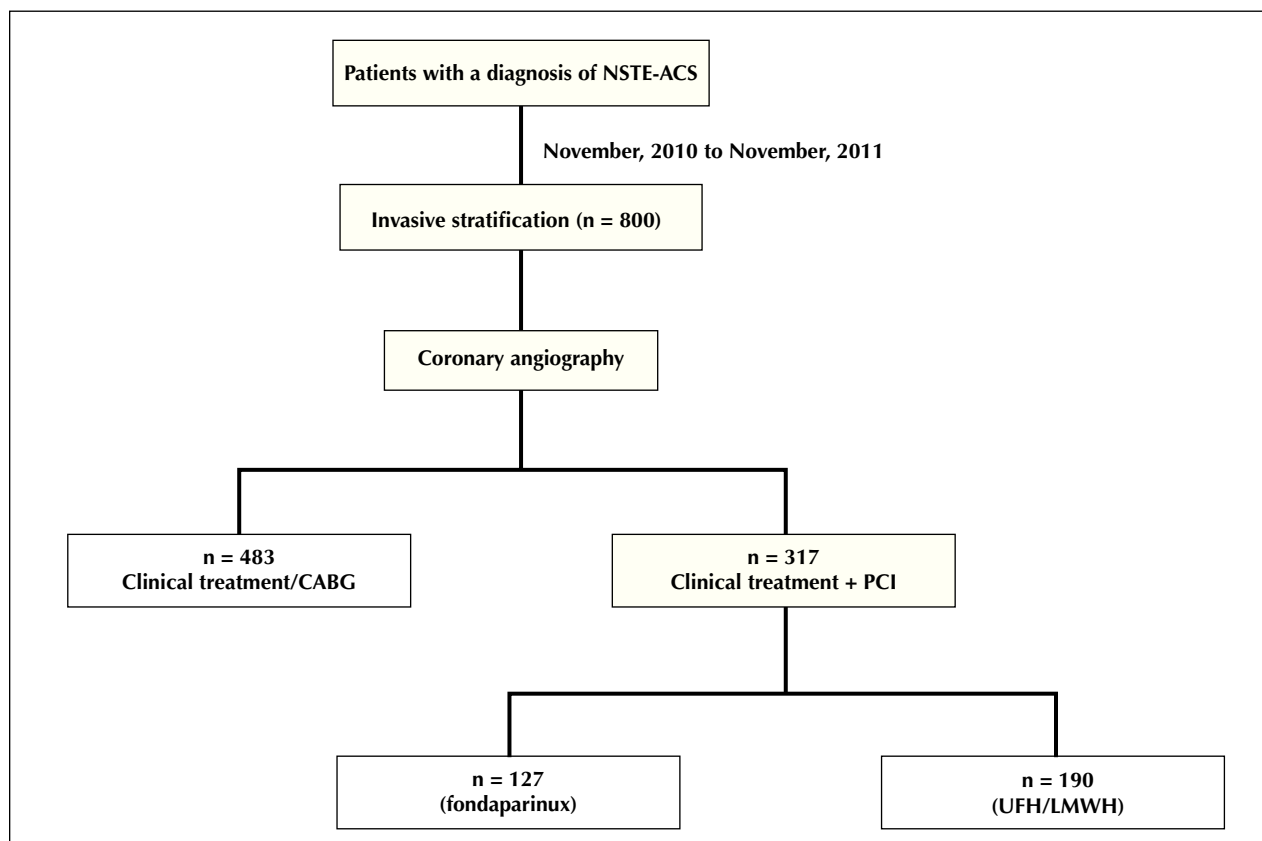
Patients with a diagnosis of NSTE-ACS

November, 2010 to November, 2011

Invasive stratification (n = 800)

Coronary angiography

n = 483
Clinical treatment/CABG

n = 317
Clinical treatment + PCI

n = 127
(fondaparinux)

n = 190
(UFH/LMWH)